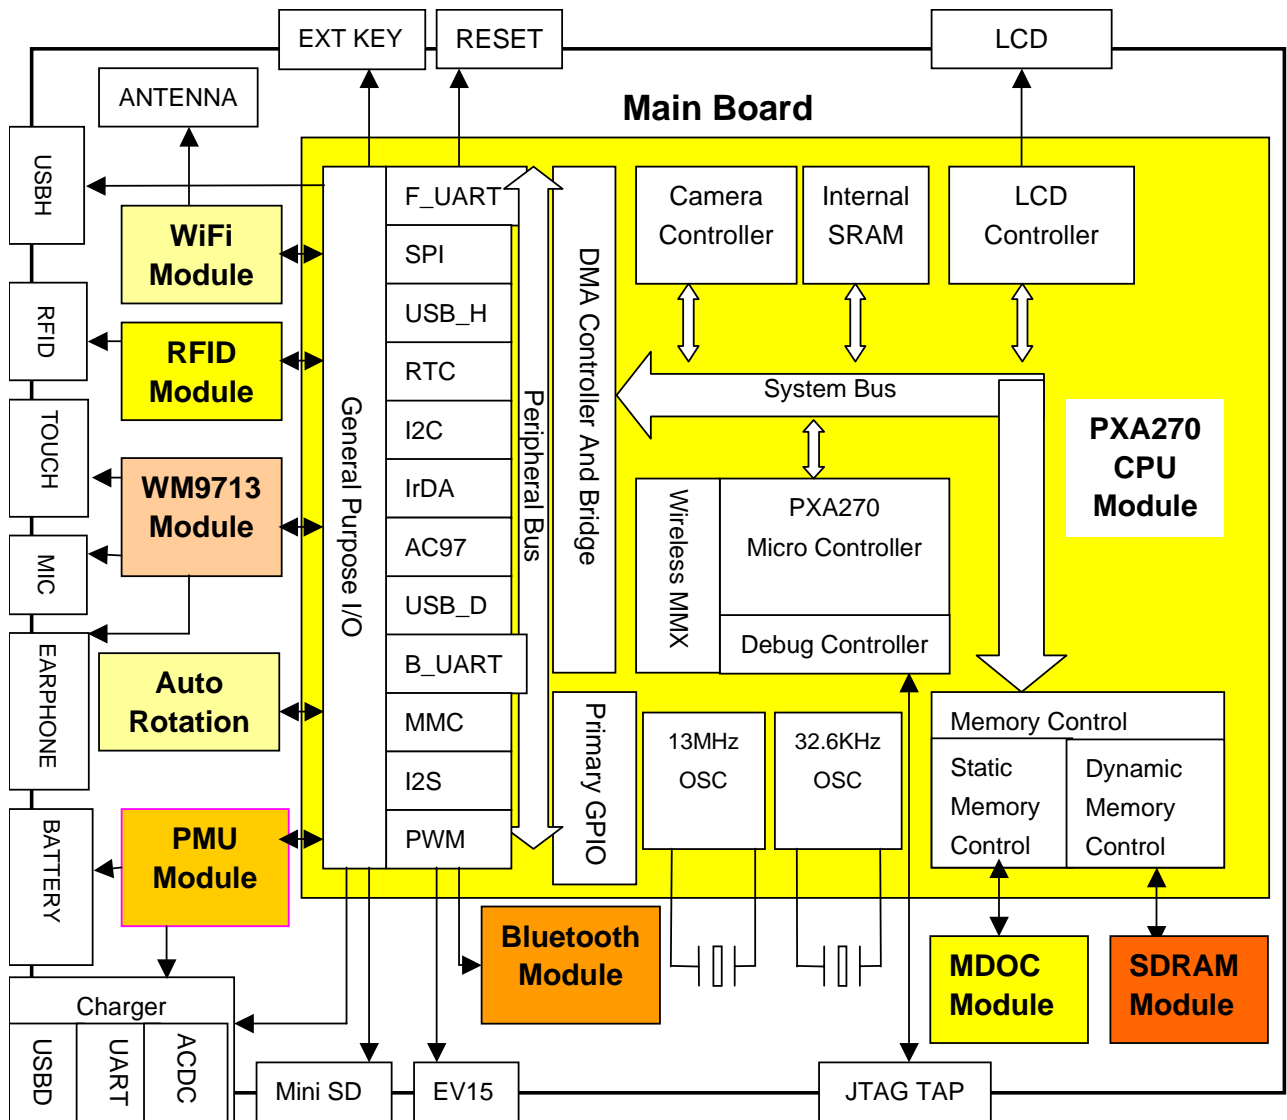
EXT KEY
RESET
LCD
ANTENNA
Main Board
USBH
WiFi Module
RFID
RFID Module
TOUCH
WM9713 Module
MIC
EARPHONE
Auto Rotation
BATTERY
PMU Module
Charger
USBD
UART
ACDC
General Purpose I/O
F_UART
SPI
USB_H
RTC
I2C
IrDA
AC97
USB_D
B_UART
MMC
I2S
PWM
Peripheral Bus
DMA Controller And Bridge
Primary GPIO
Camera Controller
Internal SRAM
LCD Controller
System Bus
PXA270 CPU Module
Wireless MMX
PXA270 Micro Controller
Debug Controller
13MHz OSC
32.6KHz OSC
Memory Control
Static Memory Control
Dynamic Memory Control
Bluetooth Module
MDOC Module
SDRAM Module
Mini SD
EV15
JTAG TAP